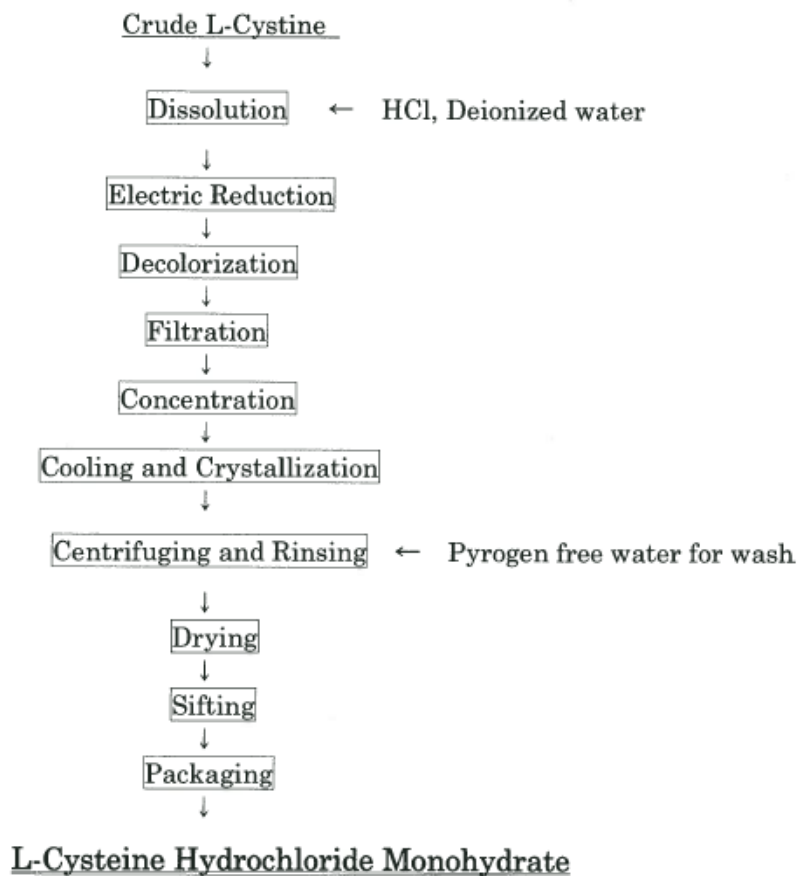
Crude L-Cystine
↓
Dissolution ← HCl, Deionized water
↓
Electric Reduction
↓
Decolorization
↓
Filtration
↓
Concentration
↓
Cooling and Crystallization
↓
Centrifuging and Rinsing ← Pyrogen free water for wash
↓
Drying
↓
Sifting
↓
Packaging
↓
L-Cysteine Hydrochloride Monohydrate